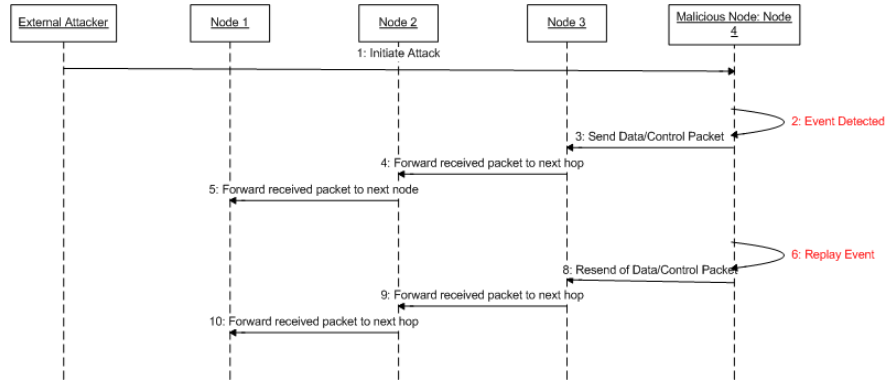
External Attacker

Node 1

Node 2

Node 3

Malicious Node: Node 4

1: Initiate Attack

2: Event Detected

3: Send Data/Control Packet

4: Forward received packet to next hop

5: Forward received packet to next node

6: Replay Event

8: Resend of Data/Control Packet

9: Forward received packet to next hop

10: Forward received packet to next hop